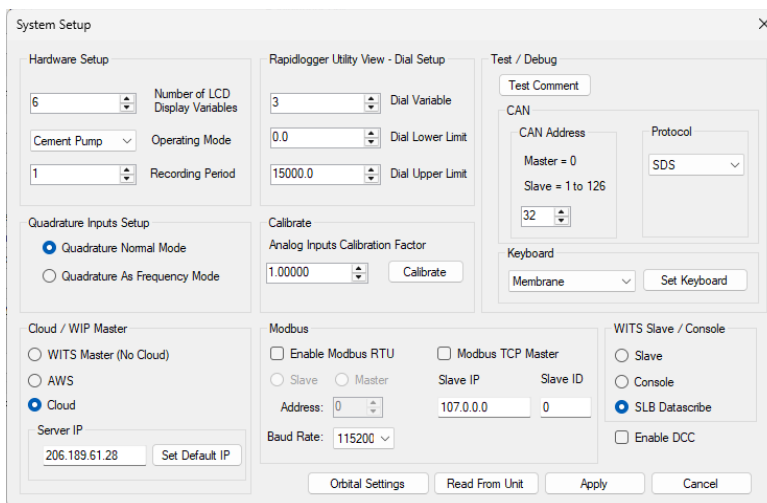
System Setup

×

Hardware Setup

6

Number of LCD Display Variables

Cement Pump

Operating Mode

1

Recording Period

Rapidlogger Utility View - Dial Setup

3

Dial Variable

0.0

Dial Lower Limit

15000.0

Dial Upper Limit

Test / Debug

Test Comment

CAN

CAN Address

Master = 0

Slave = 1 to 126

32

Protocol

SDS

Quadrature Inputs Setup

Quadrature Normal Mode

Quadrature As Frequency Mode

Calibrate

Analog Inputs Calibration Factor

1.00000

Calibrate

Keyboard

Membrane

Set Keyboard

Cloud / WIP Master

WITS Master (No Cloud)

AWS

Cloud

Server IP

206.189.61.28

Set Default IP

Modbus

Enable Modbus RTU

Modbus TCP Master

Slave

Master

Address:

0

Slave IP

107.0.0.0

Slave ID

0

Baud Rate:

115200

WITS Slave / Console

Slave

Console

SLB Datascribe

Enable DCC

Orbital Settings

Read From Unit

Apply

Cancel